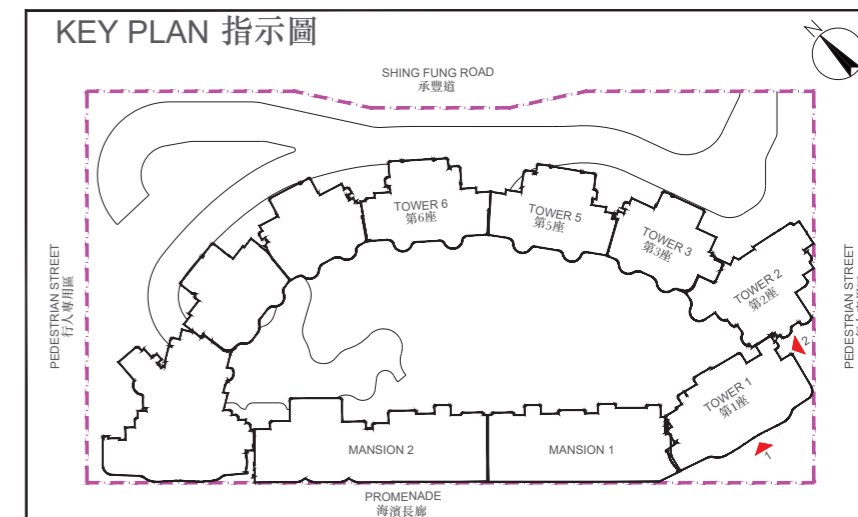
KEY PLAN 指示圖

N

SHING FUNG ROAD
承豐道

PEDESTRIAN STREET
行人專用區

TOWER 6
第6座

TOWER 5
第5座

TOWER 3
第3座

TOWER 2
第2座

TOWER 1
第1座

MANSION 2

MANSION 1

2

1

PEDESTRIAN STREET
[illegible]

PROMENADE
海濱長廊